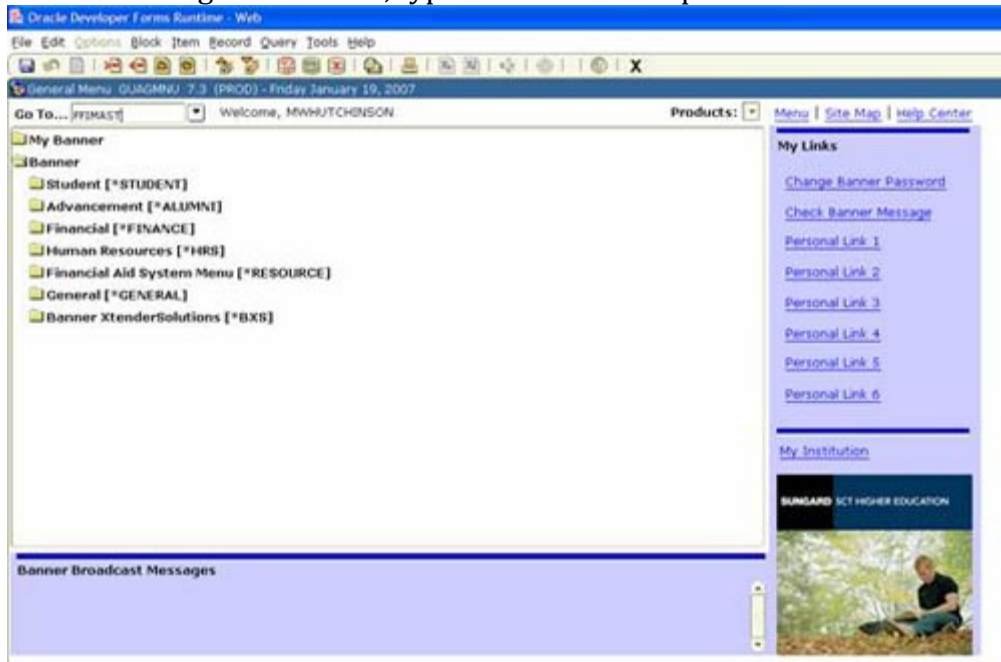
Oracle Developer Forms Runtime - Web

File Edit Options Block Item Record Query Tools Help

General Menu GUAGMNU 7.3 (PROD) - Friday January 19, 2007

Go To... FFIMAST Welcome, MWHUTCHINSON

Products:

Menu | Site Map | Help Center

My Banner

Banner

Student [*STUDENT]

Advancement [*ALUMNI]

Financial [*FINANCE]

Human Resources [*HRS]

Financial Aid System Menu [*RESOURCE]

General [*GENERAL]

Banner XtenderSolutions [*BXS]

My Links

Change Banner Password

Check Banner Message

Personal Link 1

Personal Link 2

Personal Link 3

Personal Link 4

Personal Link 5

Personal Link 6

My Institution

SUNGARD SCT HIGHER EDUCATION

Banner Broadcast Messages